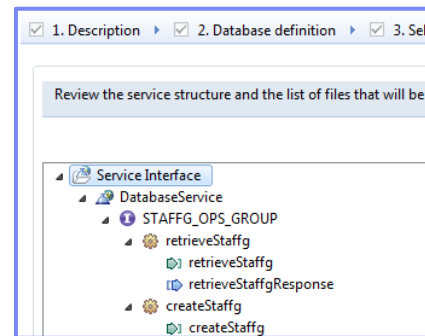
1. Description 2. Database definition 3. Sel

Review the service structure and the list of files that will be

Service Interface
DatabaseService
STAFFG_OPS_GROUP
retrieveStaffg
retrieveStaffg
retrieveStaffgResponse
createStaffg
createStaffg